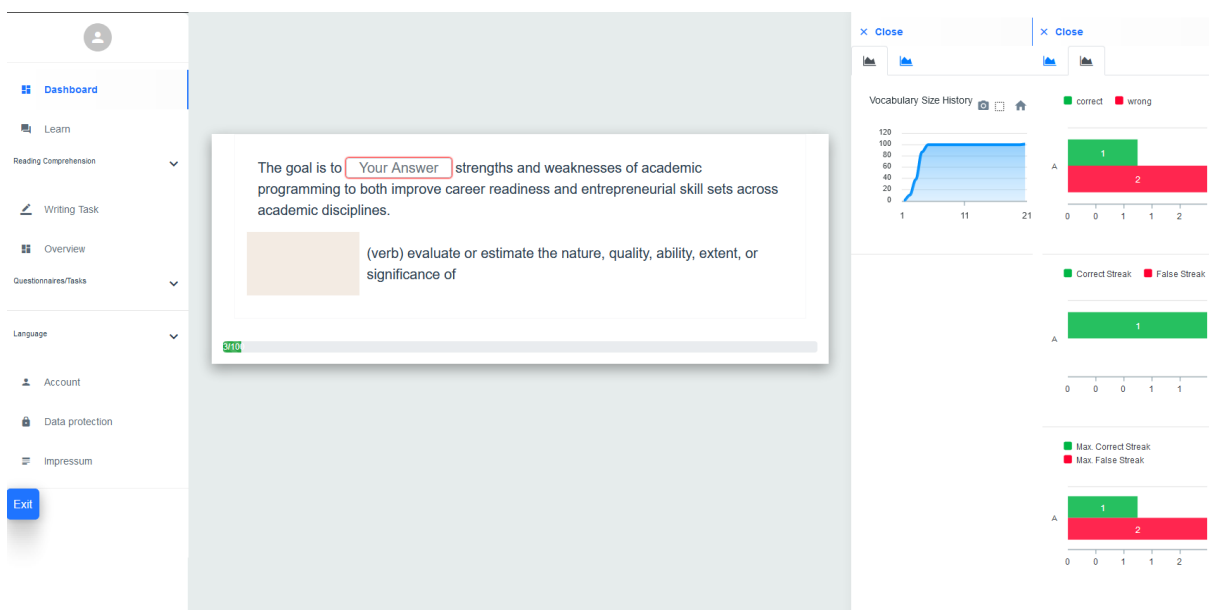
Dashboard

Learn

Reading Comprehension

Writing Task

Overview

Questionnaires/Tasks

Language

Account

Data protection

Impressum

Exit

The goal is to Your Answer strengths and weaknesses of academic programming to both improve career readiness and entrepreneurial skill sets across academic disciplines.

(verb) evaluate or estimate the nature, quality, ability, extent, or significance of

3/10

× Close

Vocabulary Size History

120
100
80
60
40
20
0

1 11 21

× Close

correct wrong

A

1

2

0 0 1 1 2

Correct Streak False Streak

A

1

0 0 0 1 1

Max. Correct Streak
Max. False Streak

A

1

2

0 0 1 1 2